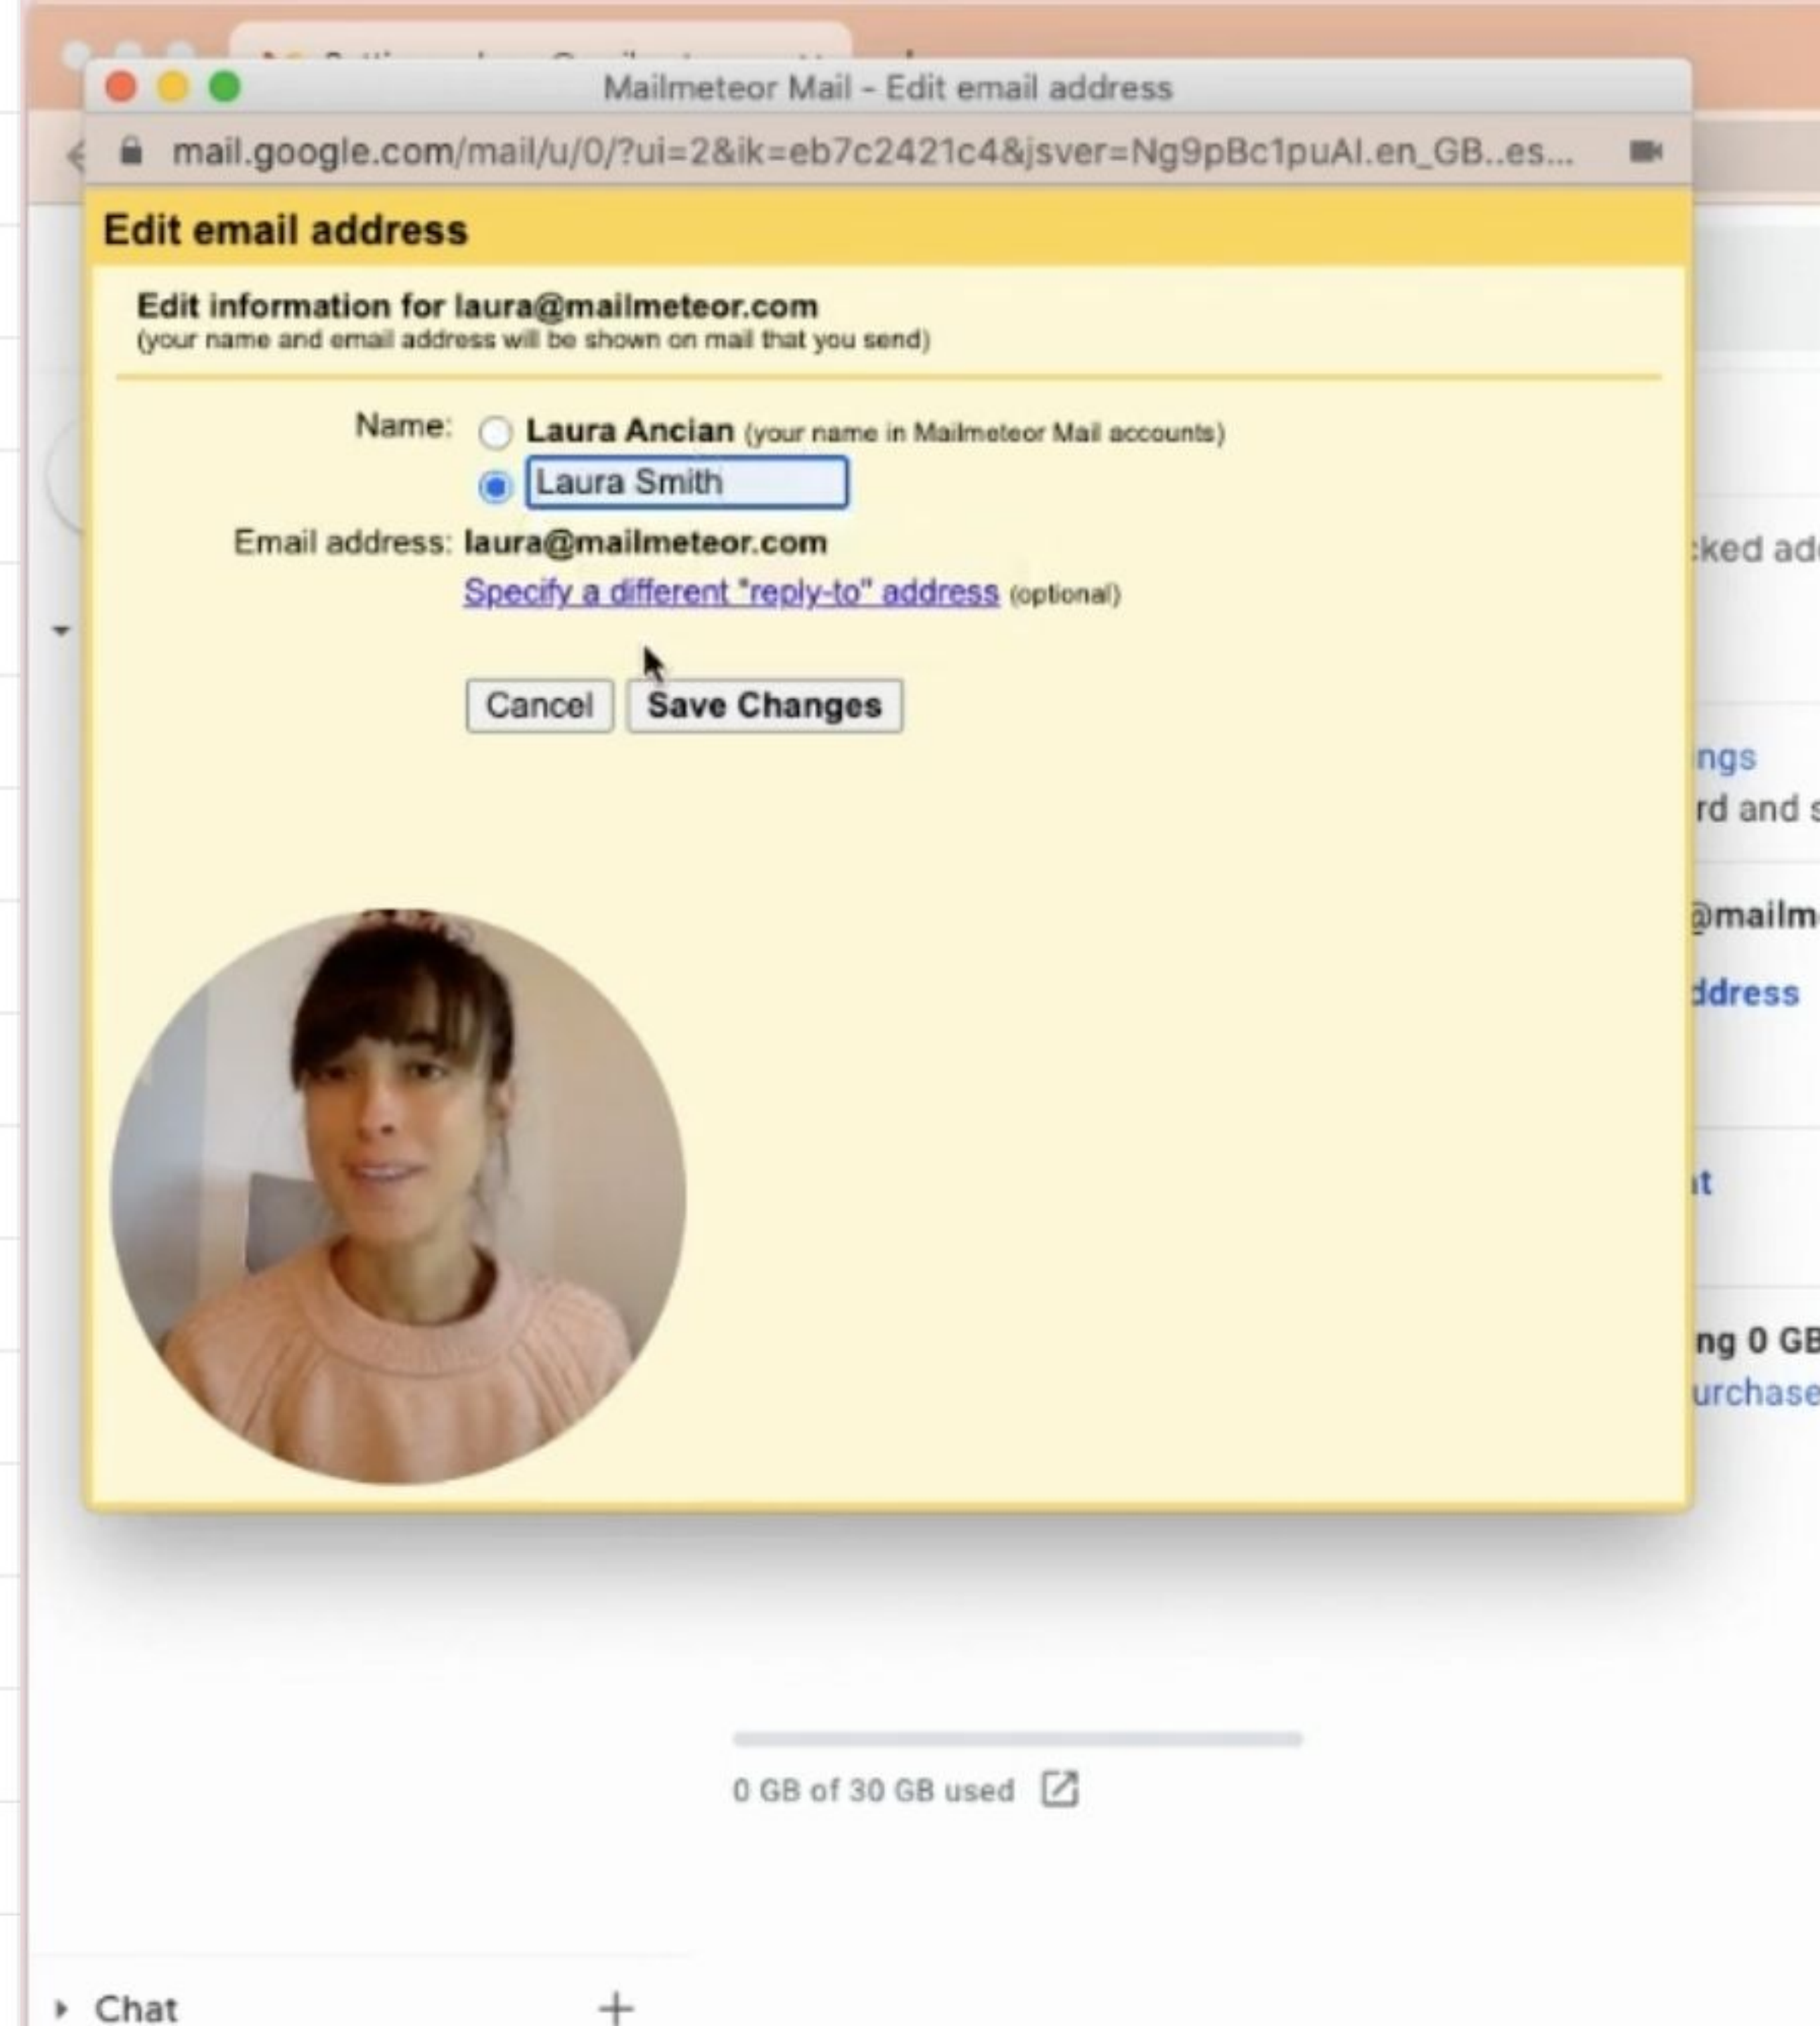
Mailmeteor Mail - Edit email address

mail.google.com/mail/u/0/?ui=2&ik=eb7c2421c4&jsver=Ng9pBc1puAI.en_GB..es...

Edit email address

Edit information for laura@mailmeteor.com
(your name and email address will be shown on mail that you send)

Name: Laura Ancian (your name in Mailmeteor Mail accounts)
Laura Smith

Email address: laura@mailmeteor.com
Specify a different "reply-to" address (optional)

Cancel Save Changes

ked ad

ngs
rd and s

@mailm
ddress

it

ng 0 GB
urchase

0 GB of 30 GB used

Chat